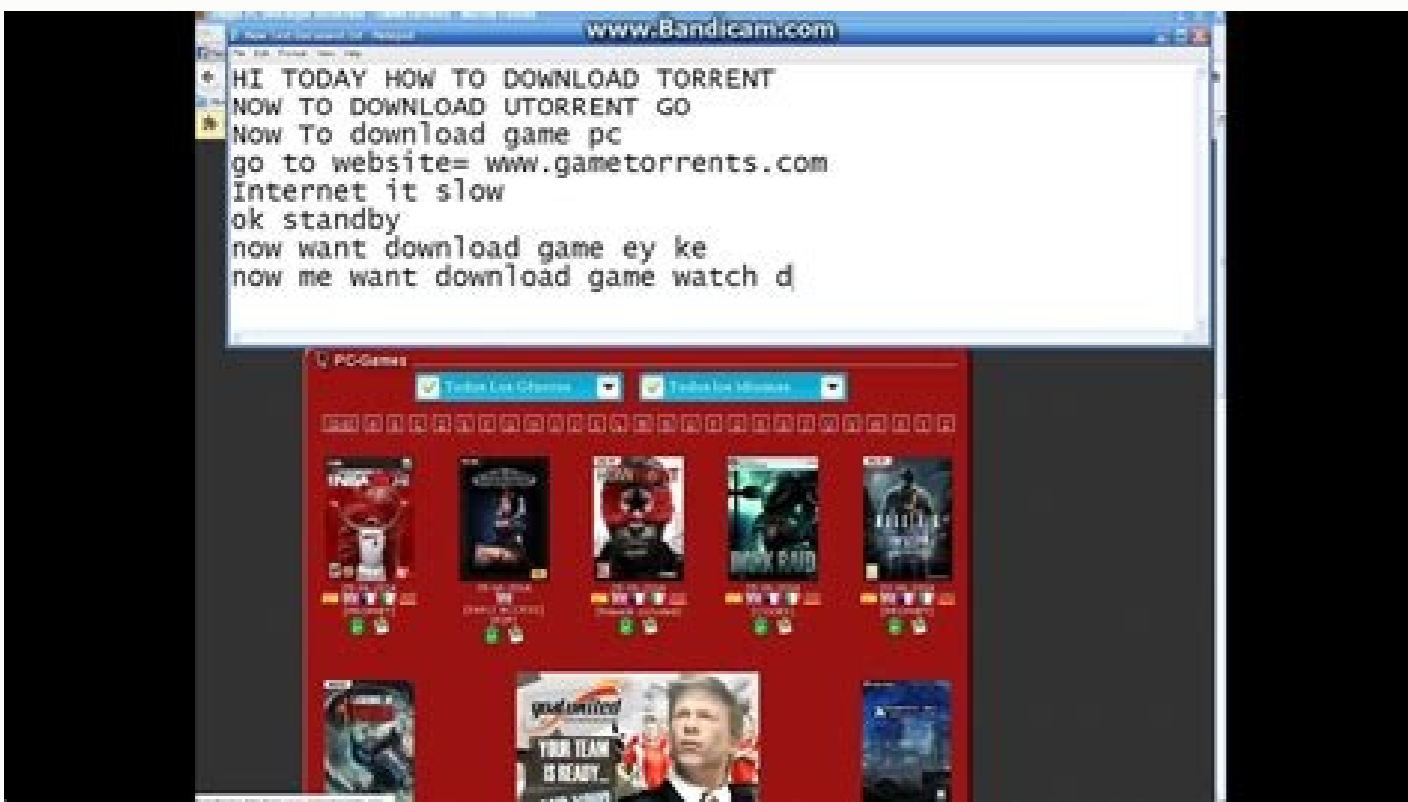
www.Bandicam.com

HI TODAY HOW TO DOWNLOAD TORRENT
NOW TO DOWNLOAD UTORRENT GO
Now To download game pc
go to website= www.gametorrents.com
Internet it slow
ok standby
now want download game ey ke
now me want download game watch d

PC-Games

Todos Los Géneros

Todos los idiomas

NBA 2K

DARK RAID

goalunited

YOUR TEAM IS READY...